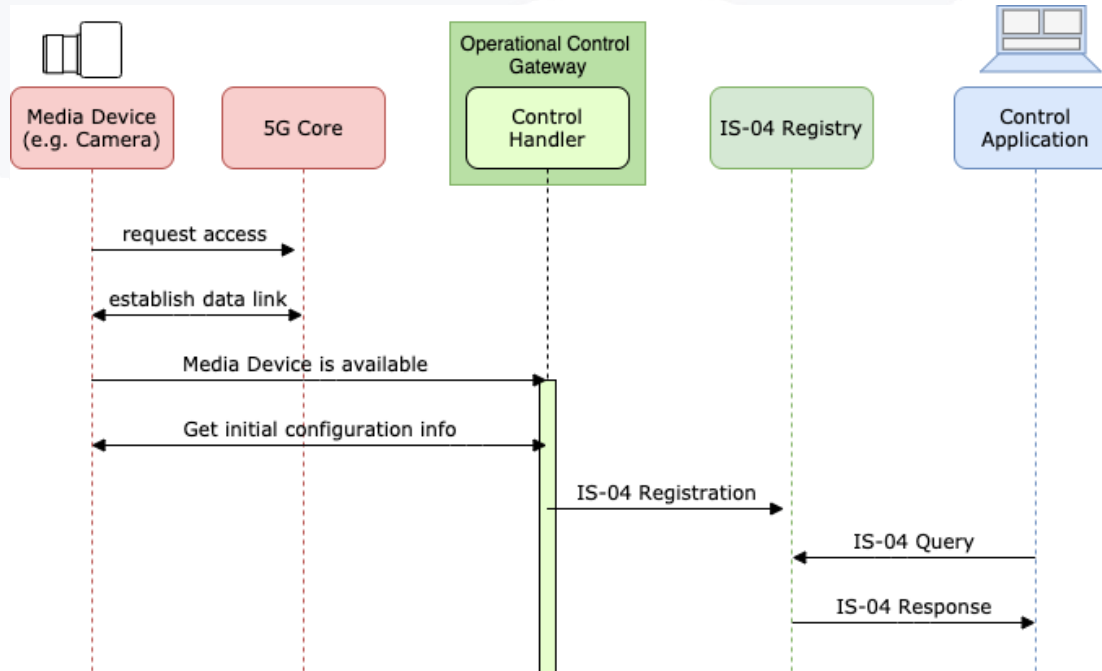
Media Device (e.g. Camera)

5G Core

Operational Control Gateway

Control Handler

IS-04 Registry

Control Application

request access

establish data link

Media Device is available

Get initial configuration info

IS-04 Registration

IS-04 Query

IS-04 Response